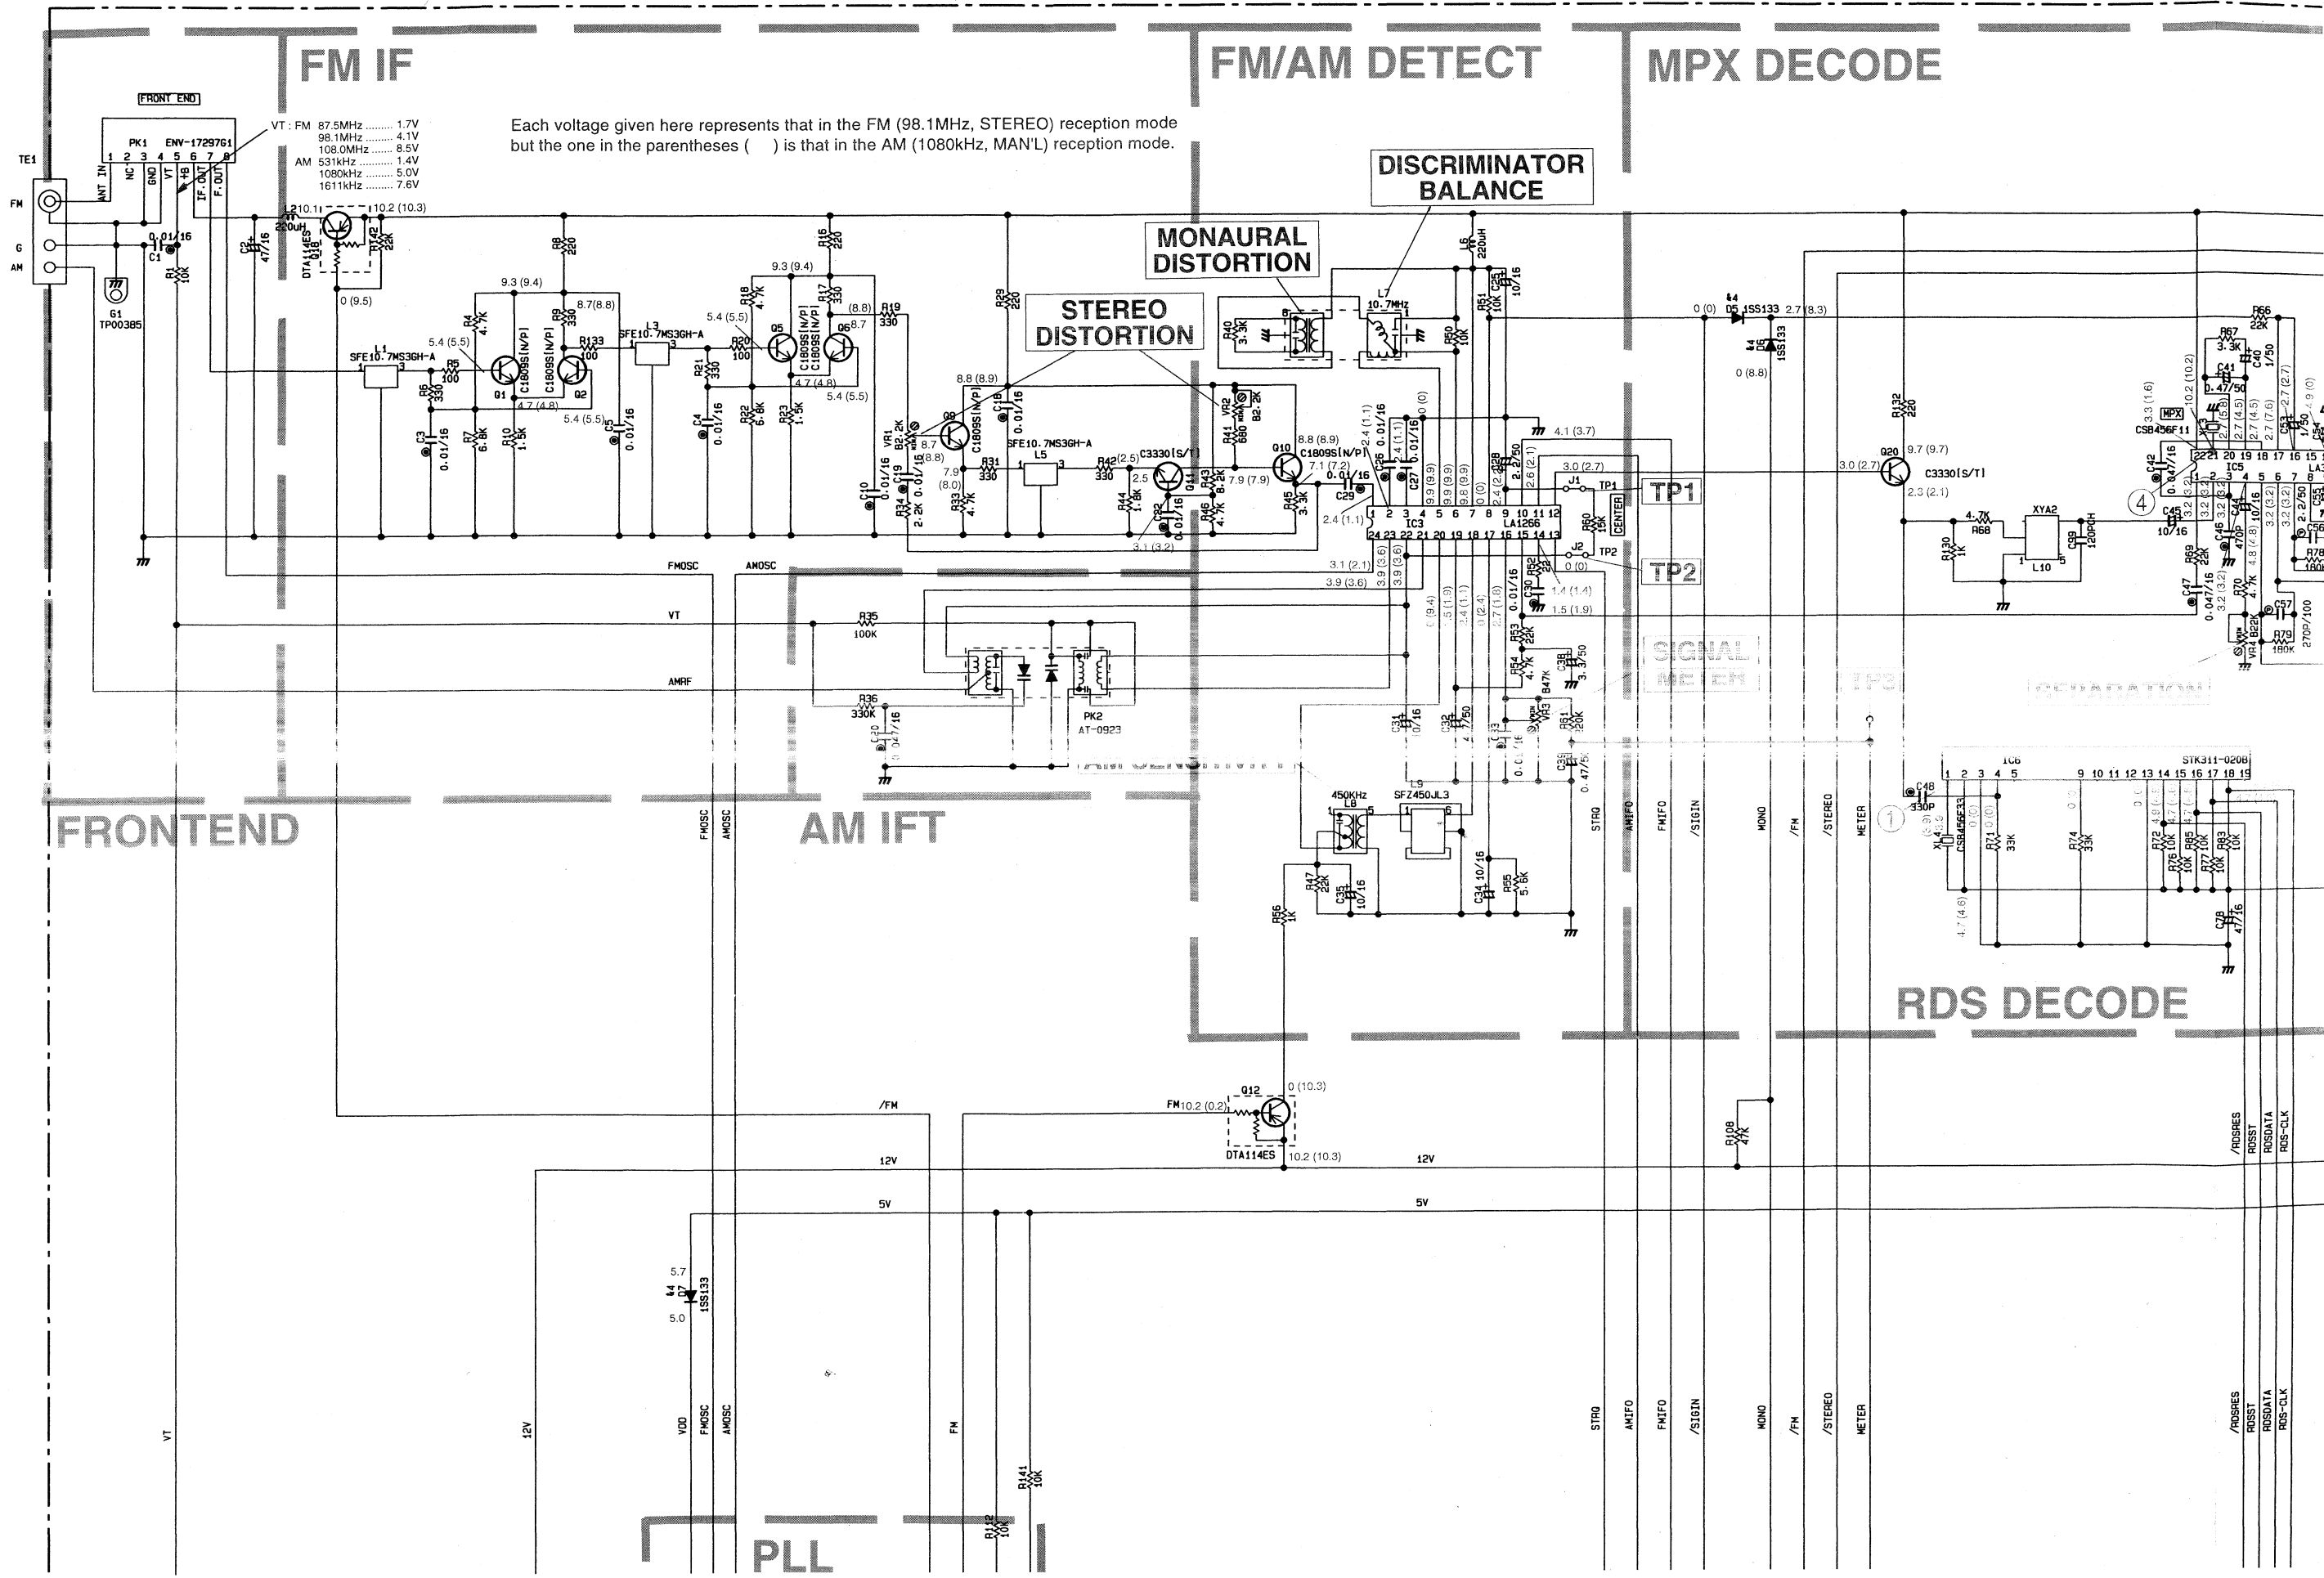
FM IF

FM/AM DETECT

MPX DECODE

FRONT END

PK1 ENV-17297G1

TE1

FM

G

AM

ANT IN NC GND VT +B IF.OUT F.OUT

1 2 3 4 5 6 7 8

VT : FM 87.5MHz ......... 1.7V
98.1MHz ......... 4.1V
108.0MHz ....... 8.5V
AM 531kHz ........... 1.4V
1080kHz ......... 5.0V
1611kHz ......... 7.6V

Each voltage given here represents that in the FM (98.1MHz, STEREO) reception mode but the one in the parentheses ( ) is that in the AM (1080kHz, MAN'L) reception mode.

DISCRIMINATOR BALANCE

MONAURAL DISTORTION

STEREO DISTORTION

G1 TP00385

TP1

TP2

CENTER

SIGNAL METER

SEPARATION

FRONTEND

AM IFT

RDS DECODE

PLL

LA1266

IC3

IC5

IC6

STK311-020B

PK2 AT-0923

450KHz L8

SFZ450JL3

XYA2

DTA114ES

Q12

FMOSC

AMOSC

VT

AMRF

/FM

12V

5V

STRQ

AMIFO

FMIFO

/SIGIN

MONO

/FM

/STEREO

METER

/RDSRES

RDSST

RDSDATA

RDS-CLK

VDD

FMOSC

AMOSC

FM

VT

12V

1SS133

5.7

5.0

R141 10K

R142 10K

R108 47K